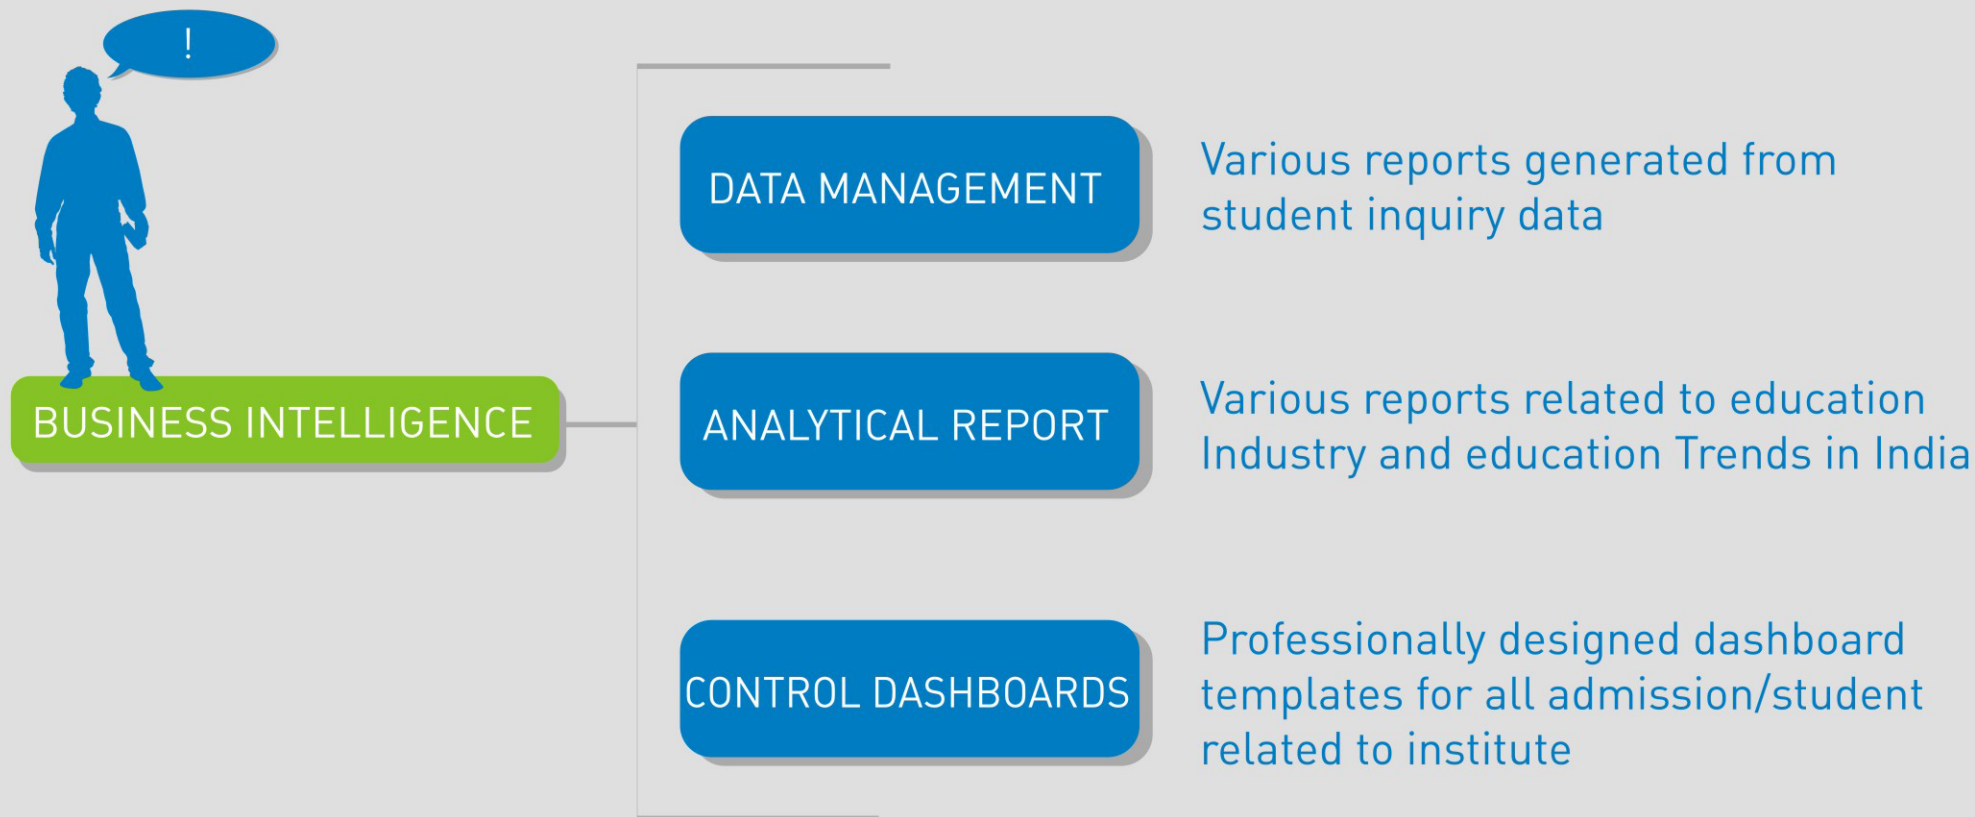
!

BUSINESS INTELLIGENCE

DATA MANAGEMENT

Various reports generated from student inquiry data

ANALYTICAL REPORT

Various reports related to education Industry and education Trends in India

CONTROL DASHBOARDS

Professionally designed dashboard templates for all admission/student related to institute